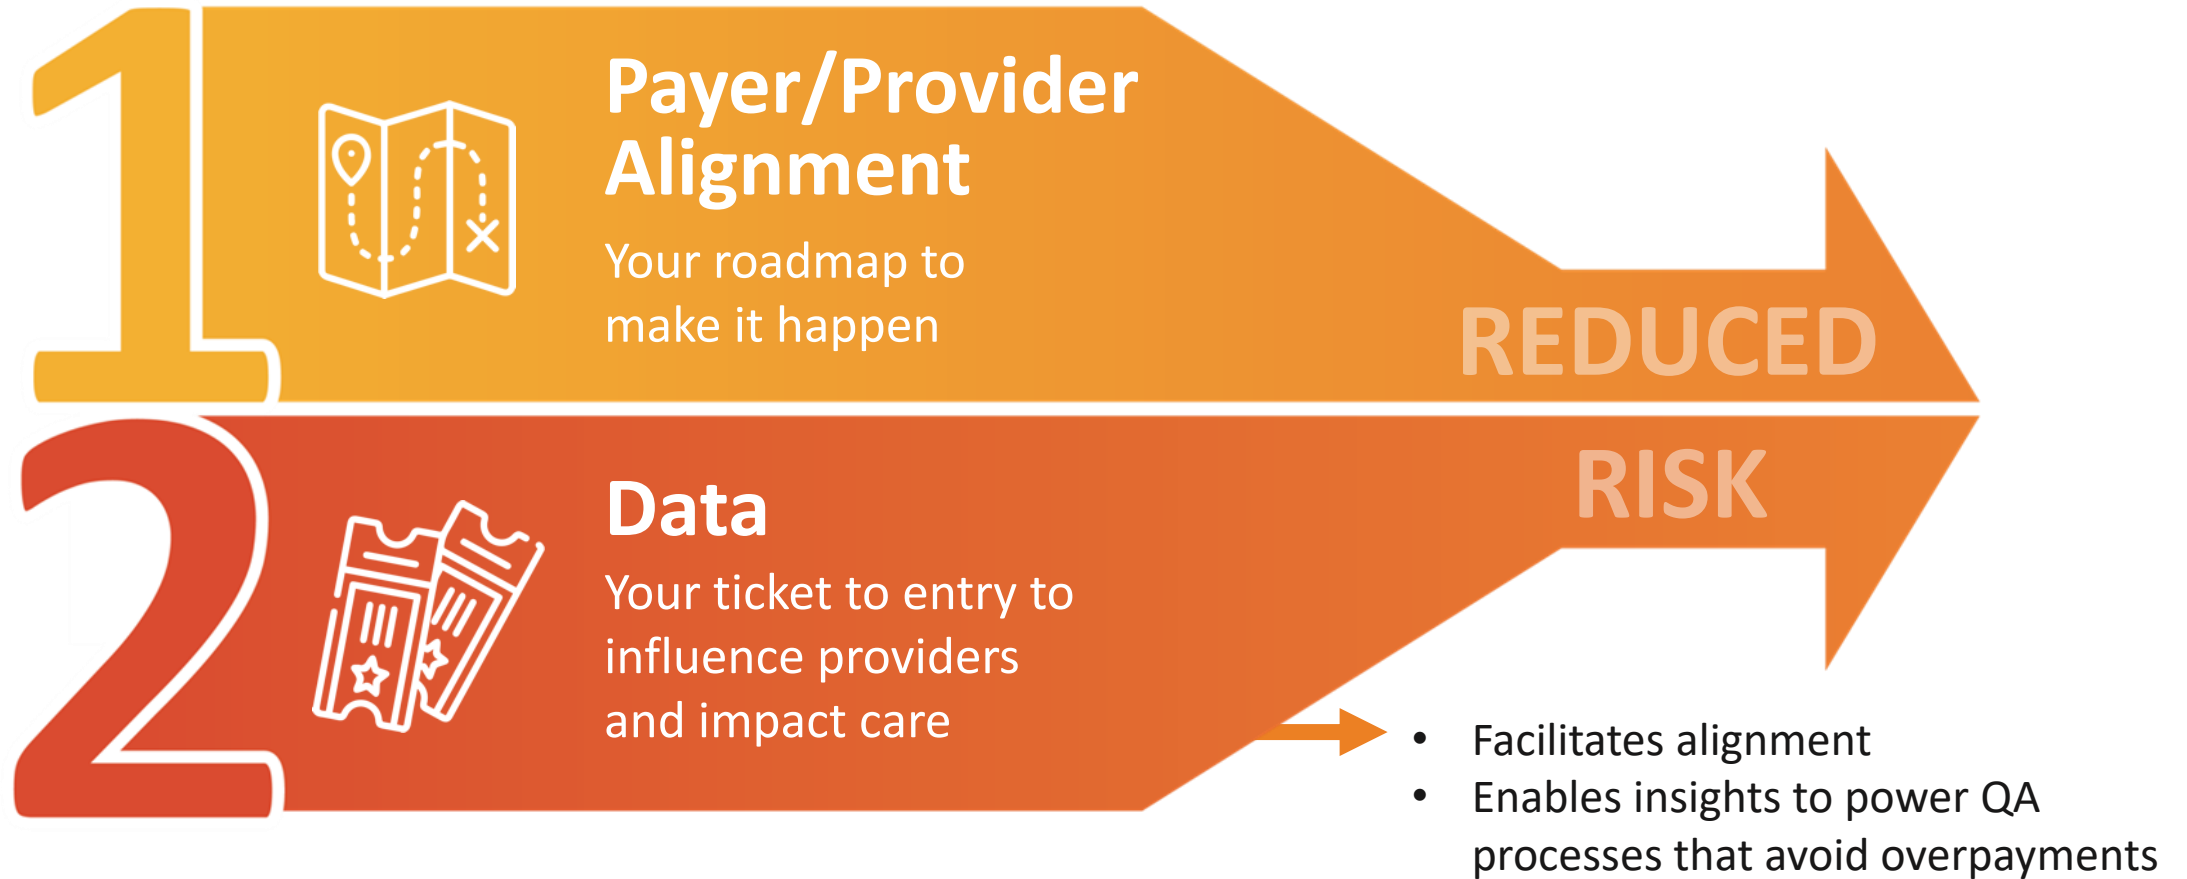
1

Payer/Provider Alignment

Your roadmap to make it happen

REDUCED RISK

2

Data

Your ticket to entry to influence providers and impact care

- Facilitates alignment
- Enables insights to power QA processes that avoid overpayments